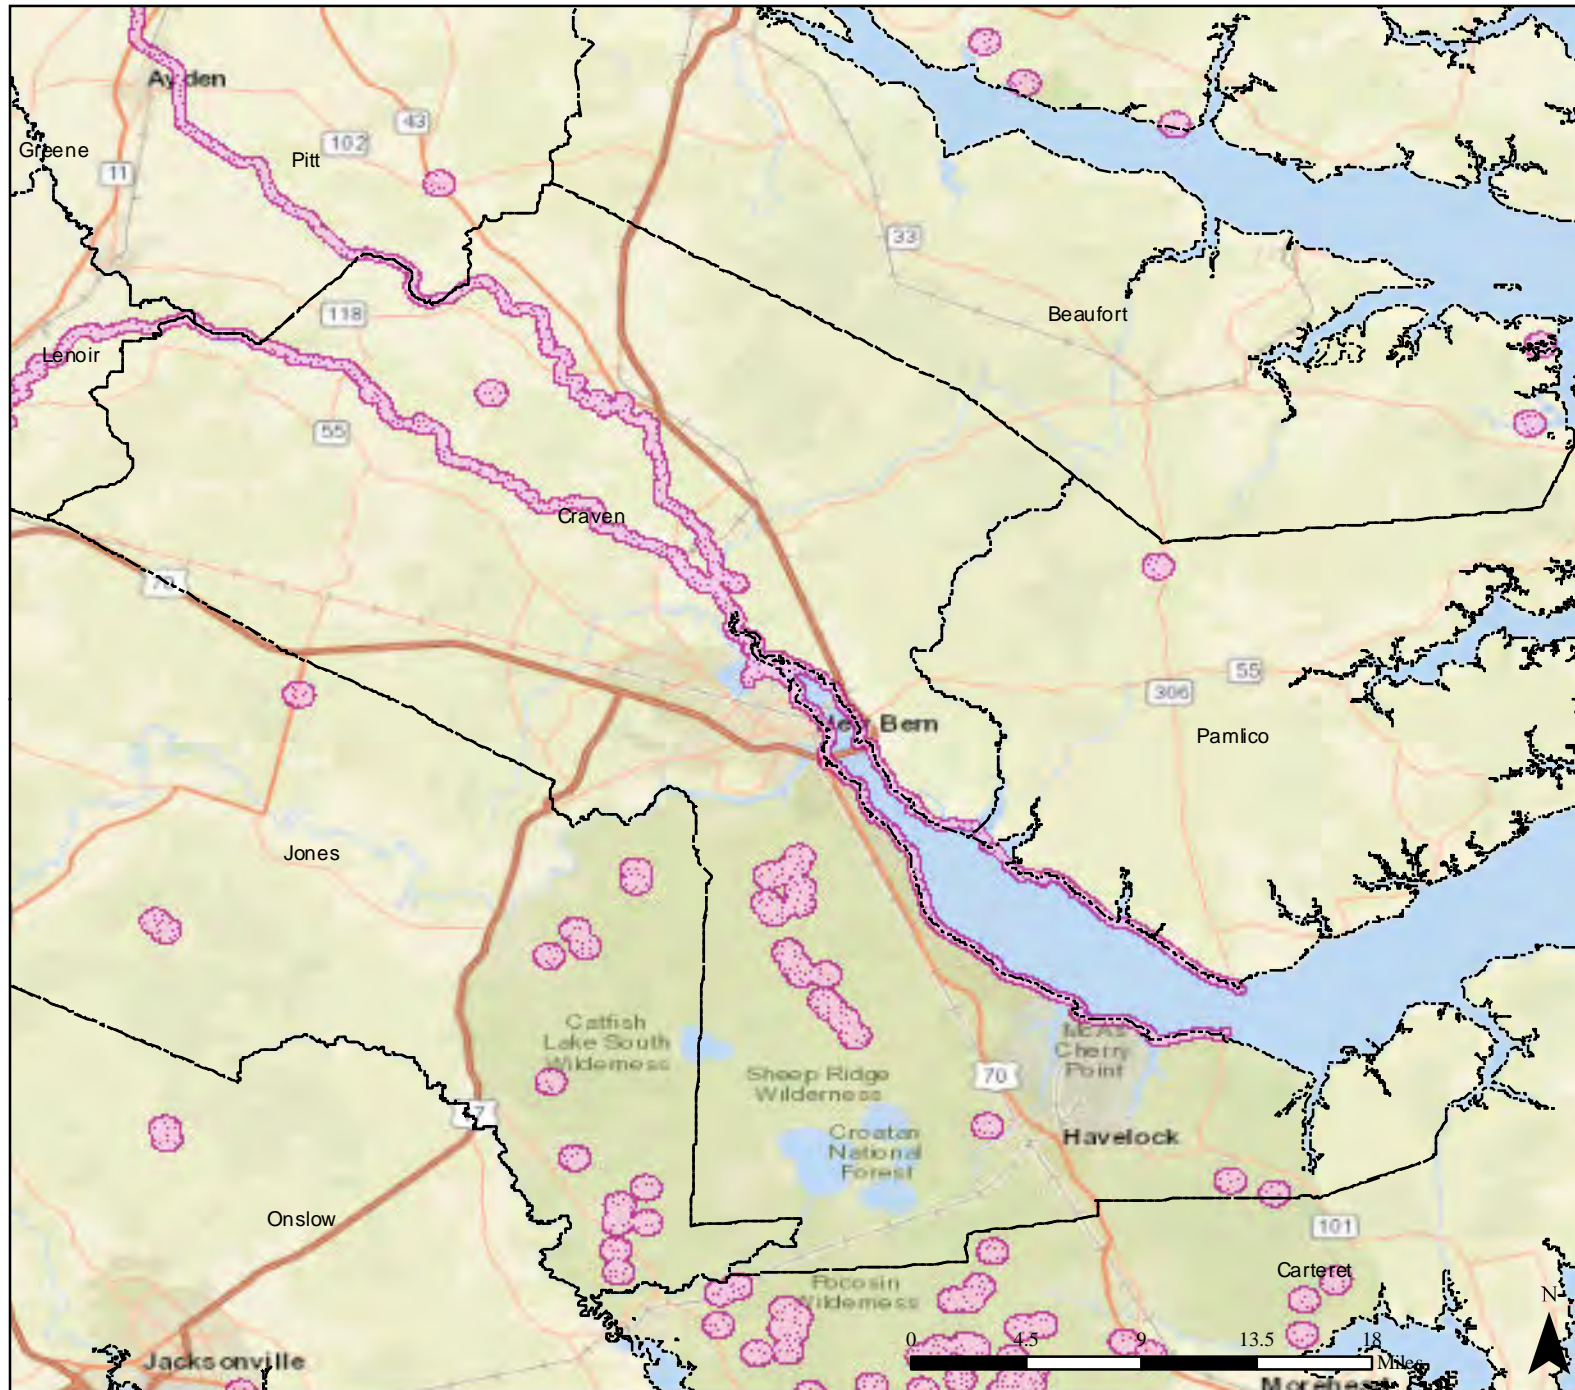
Ayden
Greene
Pitt
102
43
11
33
Beaufort
118
Lenoir
55
Craven
70
New Bern
55
306
Pamlico
Jones
Catfish Lake South Wilderness
Sheep Ridge Wilderness
MCAS Cherry Point
70
Croatan National Forest
Havelock
17
Onslow
101
Carteret
Pocosin Wilderness
N
0
4.5
9
13.5
18
Miles
Jacksonville
Morehead